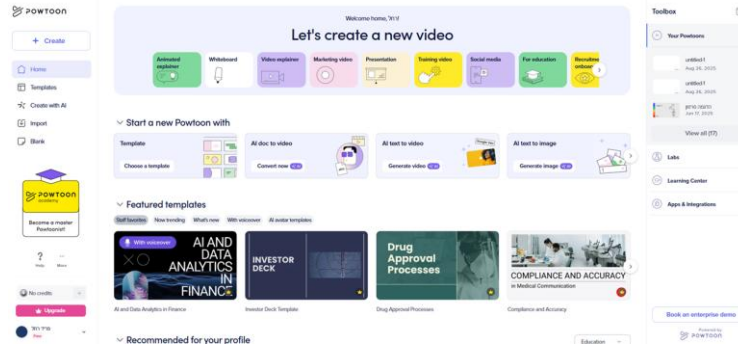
POWTOON

+ Create

Home
Templates
Create with AI
Import
Blank

POWTOON Academy
Become a master Powtoonist!

Help
More

No credits
Upgrade

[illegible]
Free

Welcome home, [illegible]
Let's create a new video

Animated explainer
Whiteboard
Video explainer
Marketing video
Presentation
Training video
Social media
For education
Recruitment onboarding

Start a new Powtoon with

Template
Choose a template

AI doc to video
Convert now

AI text to video
Generate video

AI text to image
Generate image

Featured templates

Staff favorites
Now trending
What's new
With voiceover
AI avatar templates

With voiceover
AI AND DATA ANALYTICS IN FINANCE

INVESTOR DECK

Drug Approval Processes

COMPLIANCE AND ACCURACY
in Medical Communication

AI and Data Analytics in Finance
Investor Deck Template
Drug Approval Processes
Compliance and Accuracy

Recommended for your profile
Education

Toolbox

Your Powtoons
untitled1
Aug 26, 2025
untitled1
Aug 26, 2025
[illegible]
Jun 17, 2025
View all (17)

Labs
Learning Center
Apps & Integrations

Book an enterprise demo
Powered by POWTOON